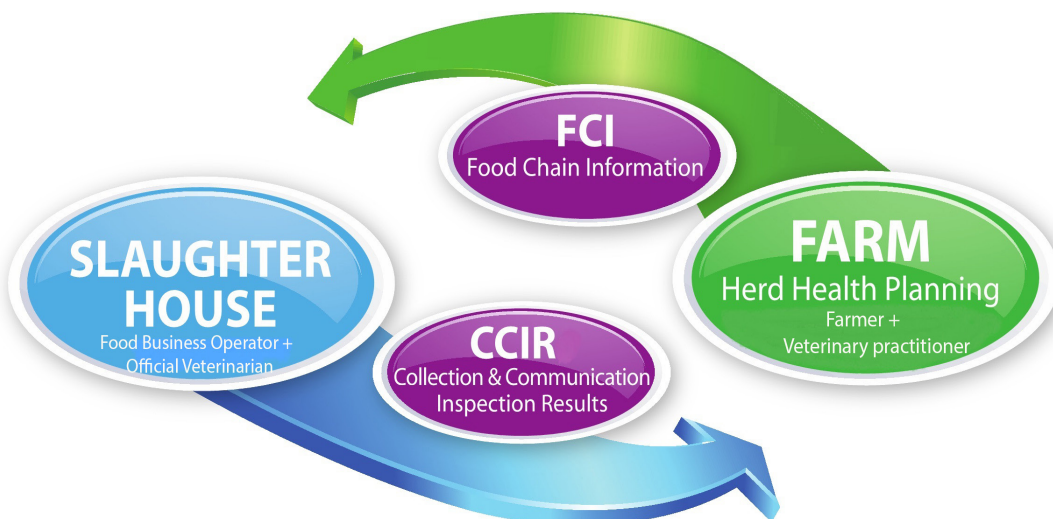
FCI
Food Chain Information

SLAUGHTER HOUSE
Food Business Operator + Official Veterinarian

FARM
Herd Health Planning
Farmer + Veterinary practitioner

CCIR
Collection & Communication Inspection Results